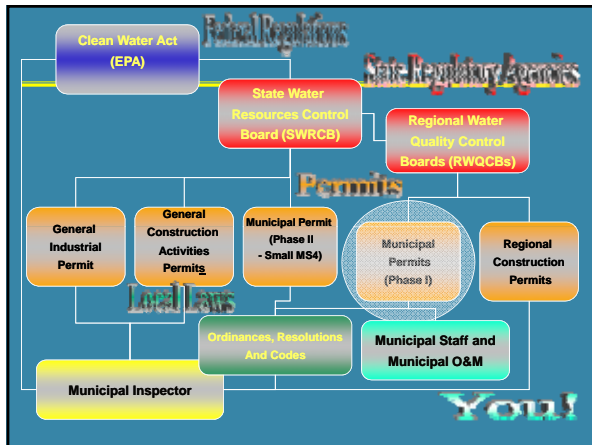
Federal Regulations

Clean Water Act (EPA)

State Regulatory Agencies

State Water Resources Control Board (SWRCB)

Regional Water Quality Control Boards (RWQCBs)

Permits

General Industrial Permit

General Construction Activities Permits

Municipal Permit (Phase II - Small MS4)

Municipal Permits (Phase I)

Regional Construction Permits

Local Laws

Ordinances, Resolutions And Codes

Municipal Staff and Municipal O&M

Municipal Inspector

You!